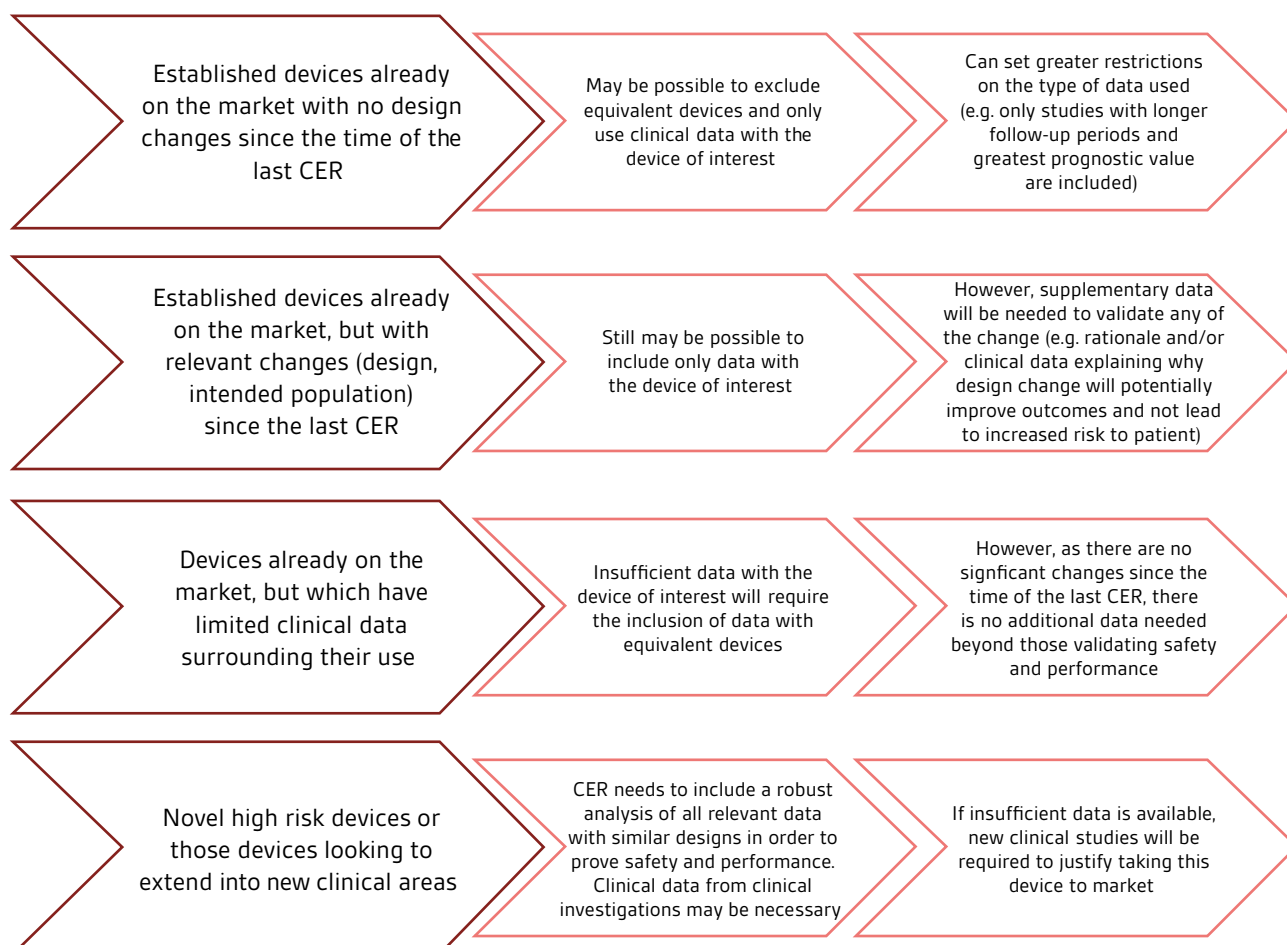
Established devices already on the market with no design changes since the time of the last CER

May be possible to exclude equivalent devices and only use clinical data with the device of interest

Can set greater restrictions on the type of data used (e.g. only studies with longer follow-up periods and greatest prognostic value are included)

Established devices already on the market, but with relevant changes (design, intended population) since the last CER

Still may be possible to include only data with the device of interest

However, supplementary data will be needed to validate any of the change (e.g. rationale and/or clinical data explaining why design change will potentially improve outcomes and not lead to increased risk to patient)

Devices already on the market, but which have limited clinical data surrounding their use

Insufficient data with the device of interest will require the inclusion of data with equivalent devices

However, as there are no signficant changes since the time of the last CER, there is no additional data needed beyond those validating safety and performance

Novel high risk devices or those devices looking to extend into new clinical areas

CER needs to include a robust analysis of all relevant data with similar designs in order to prove safety and performance. Clinical data from clinical investigations may be necessary

If insufficient data is available, new clinical studies will be required to justify taking this device to market